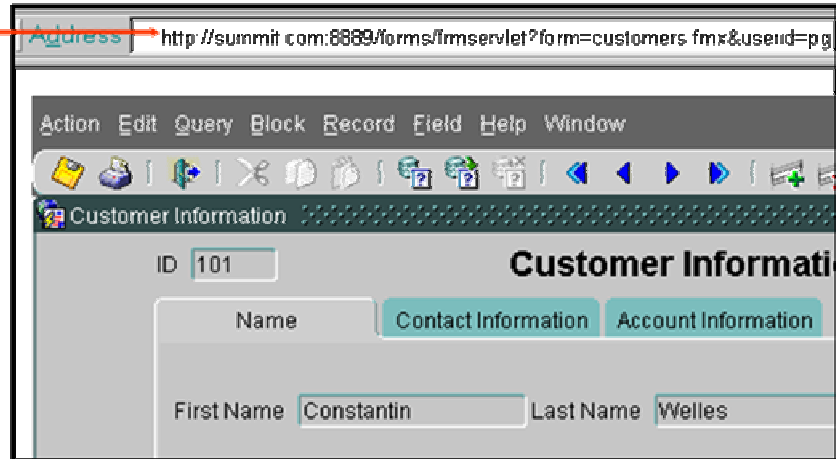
Address http://summit.com:8889/forms/frmservlet?form=customers.fmx&userid=pg

Action Edit Query Block Record Field Help Window

Customer Information

ID 101

Customer Informati

Name

Contact Information

Account Information

First Name Constantin

Last Name Welles